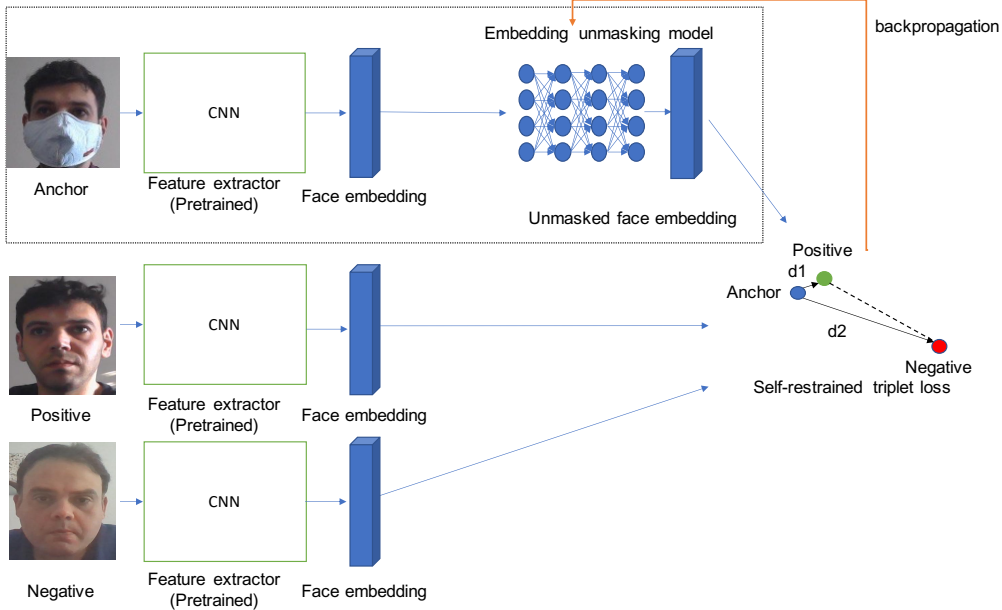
backpropagation

Embedding unmasking model

CNN

Anchor

Feature extractor (Pretrained)

Face embedding

Unmasked face embedding

Positive

d1

Anchor

d2

Negative

Self-restrained triplet loss

CNN

Positive

Feature extractor (Pretrained)

Face embedding

CNN

Negative

Feature extractor (Pretrained)

Face embedding